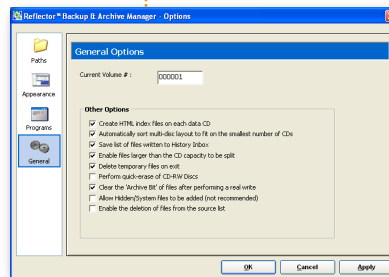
Reflector™ Backup & Archive Manager - Options

Paths
Appearance
Programs
General

General Options

Current Volume # : 000001

Other Options
Create HTML index files on each data CD
Automatically sort multi-disc layout to fit on the smallest number of CDs
Save list of files written to History Inbox
Enable files larger than the CD capacity to be split
Delete temporary files on exit
Perform quick-erase of CD-RW Discs
Clear the 'Archive Bit' of files after performing a real write
Allow Hidden/System files to be added (not recommended)
Enable the deletion of files from the source list

OK
Cancel
Apply